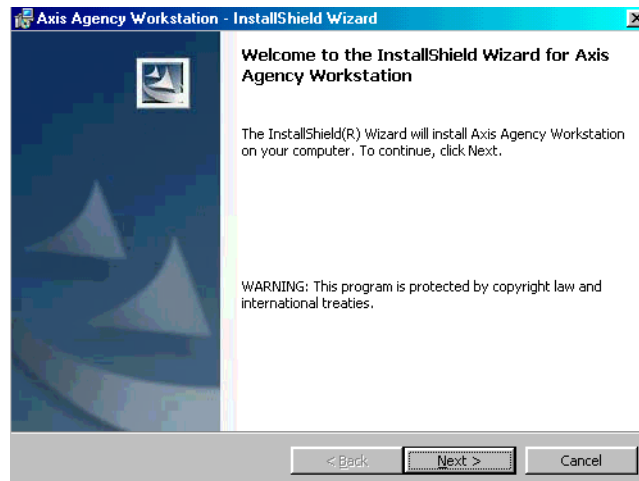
Axis Agency Workstation - InstallShield Wizard

Welcome to the InstallShield Wizard for Axis Agency Workstation

The InstallShield(R) Wizard will install Axis Agency Workstation on your computer. To continue, click Next.

WARNING: This program is protected by copyright law and international treaties.

< Back
Next >
Cancel